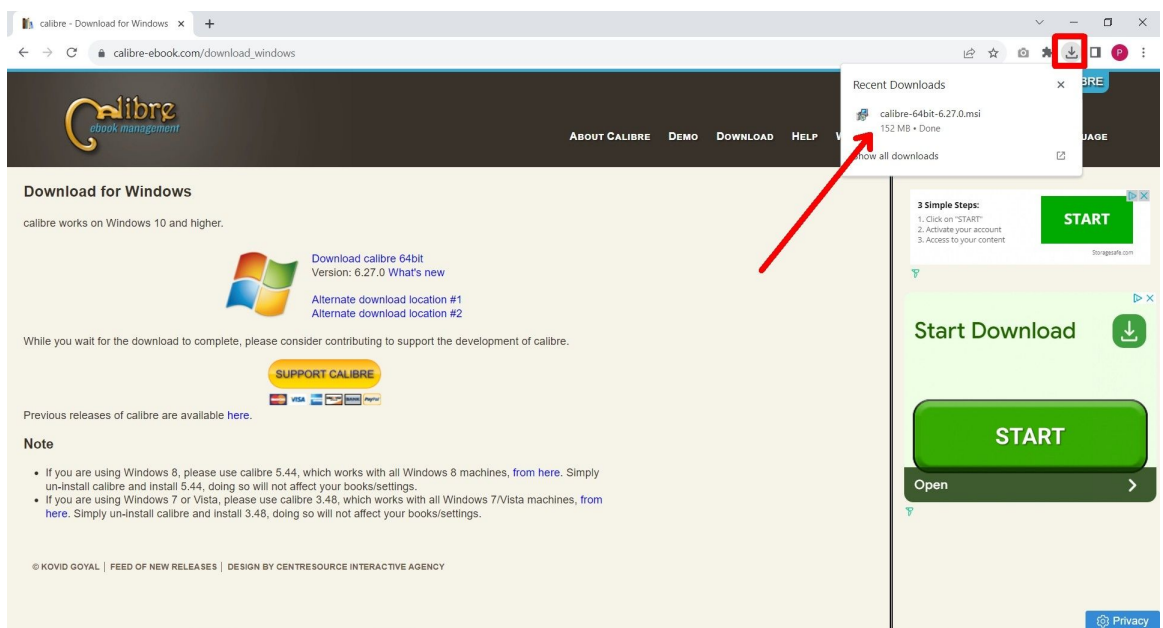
calibre - Download for Windows ×

calibre-ebook.com/download_windows

Recent Downloads ×

calibre-64bit-6.27.0.msi
152 MB • Done

Show all downloads

calibre
ebook management

About Calibre Demo Download Help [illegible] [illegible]BRE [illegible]uage

Download for Windows

calibre works on Windows 10 and higher.

Download calibre 64bit
Version: 6.27.0 What's new

Alternate download location #1
Alternate download location #2

While you wait for the download to complete, please consider contributing to support the development of calibre.

SUPPORT CALIBRE

Previous releases of calibre are available here.

Note

- If you are using Windows 8, please use calibre 5.44, which works with all Windows 8 machines, from here. Simply un-install calibre and install 5.44, doing so will not affect your books/settings.
- If you are using Windows 7 or Vista, please use calibre 3.48, which works with all Windows 7/Vista machines, from here. Simply un-install calibre and install 3.48, doing so will not affect your books/settings.

© KOVID GOYAL | FEED OF NEW RELEASES | DESIGN BY CENTRESOURCE INTERACTIVE AGENCY

3 Simple Steps:
1. Click on "START"
2. Activate your account
3. Access to your content
START
Storagesafe.com

Start Download
START
Open

Privacy